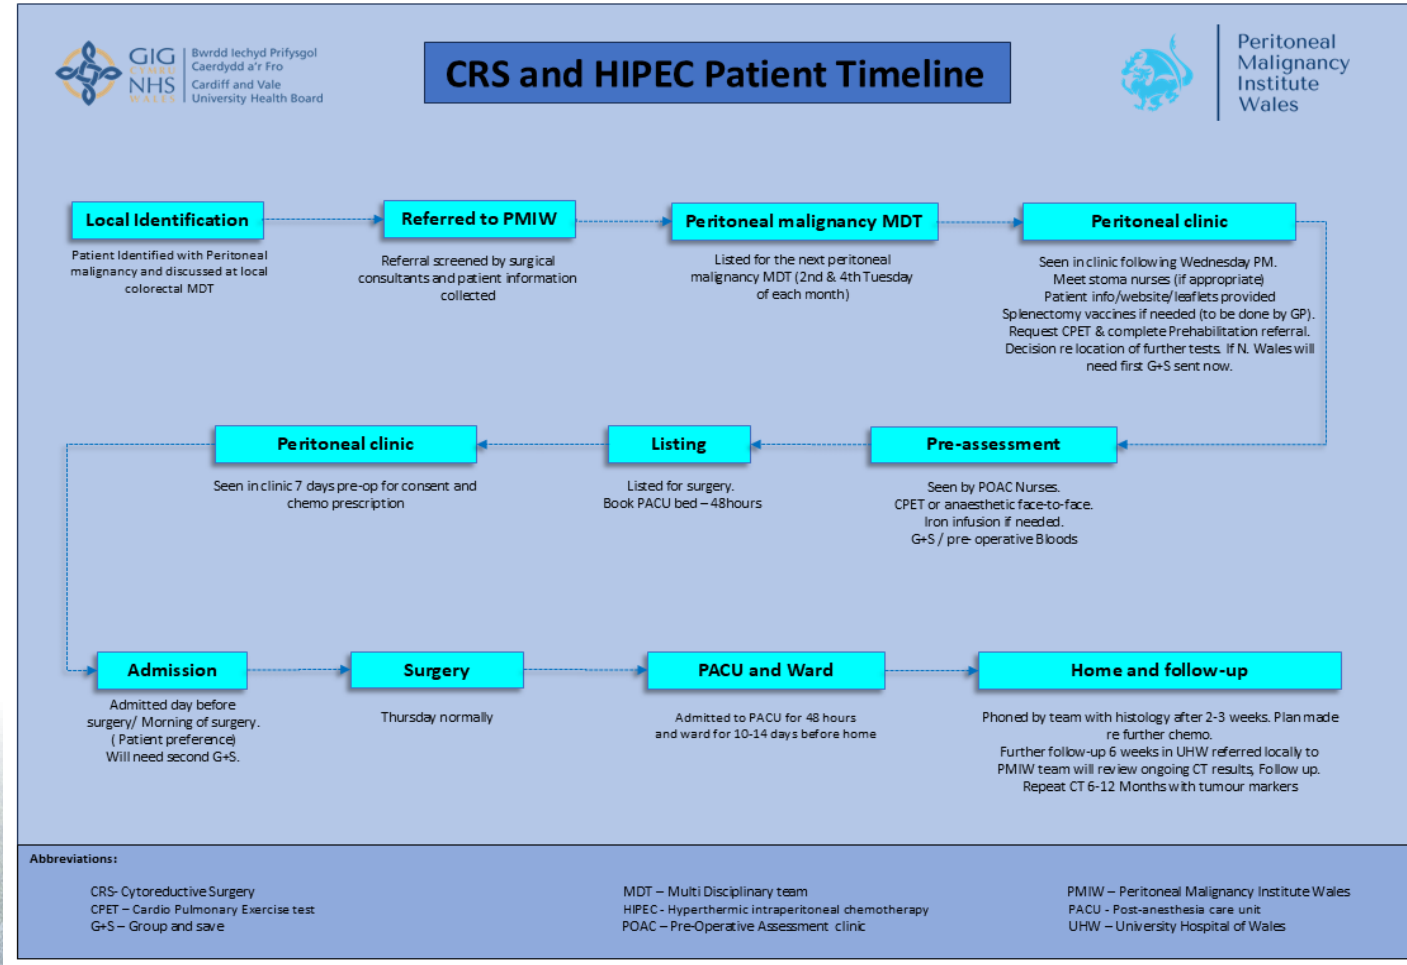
GIG CYMRU NHS WALES Bwrdd Iechyd Prifysgol Caerdydd a'r Fro Cardiff and Vale University Health Board

CRS and HIPEC Patient Timeline

Peritoneal Malignancy Institute Wales

Local Identification

Patient Identified with Peritoneal malignancy and discussed at local colorectal MDT

Referred to PMIW

Referral screened by surgical consultants and patient information collected

Peritoneal malignancy MDT

Listed for the next peritoneal malignancy MDT (2nd & 4th Tuesday of each month)

Peritoneal clinic

Seen in clinic following Wednesday PM. Meet stoma nurses (if appropriate) Patient info/website/leaflets provided Splenectomy vaccines if needed (to be done by GP). Request CPET & complete Prehabilitation referral. Decision re location of further tests. If N. Wales will need first G+S sent now.

Pre-assessment

Seen by POAC Nurses. CPET or anaesthetic face-to-face. Iron infusion if needed. G+S / pre- operative Bloods

Listing

Listed for surgery. Book PACU bed – 48hours

Peritoneal clinic

Seen in clinic 7 days pre-op for consent and chemo prescription

Admission

Admitted day before surgery/ Morning of surgery. ( Patient preference) Will need second G+S.

Surgery

Thursday normally

PACU and Ward

Admitted to PACU for 48 hours and ward for 10-14 days before home

Home and follow-up

Phoned by team with histology after 2-3 weeks. Plan made re further chemo. Further follow-up 6 weeks in UHW referred locally to PMIW team will review ongoing CT results, Follow up. Repeat CT 6-12 Months with tumour markers

Abbreviations:

CRS- Cytoreductive Surgery
CPET – Cardio Pulmonary Exercise test
G+S – Group and save

MDT – Multi Disciplinary team
HIPEC - Hyperthermic intraperitoneal chemotherapy
POAC – Pre-Operative Assessment clinic

PMIW – Peritoneal Malignancy Institute Wales
PACU - Post-anesthesia care unit
UHW – University Hospital of Wales